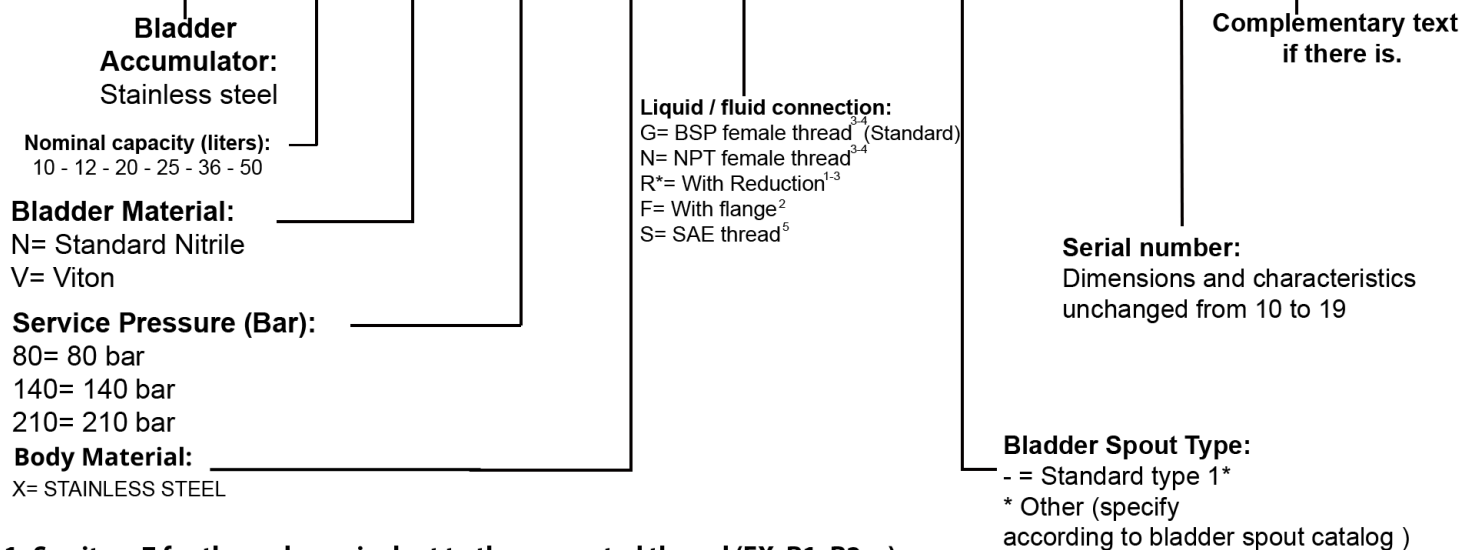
Bladder Accumulator:
Stainless steel

Nominal capacity (liters):
10 - 12 - 20 - 25 - 36 - 50

Bladder Material:
N= Standard Nitrile
V= Viton

Service Pressure (Bar):
80= 80 bar
140= 140 bar
210= 210 bar

Body Material:
X= STAINLESS STEEL

Liquid / fluid connection:
G= BSP female thread$^{3-4}$ (Standard)
N= NPT female thread$^{3-4}$
R*= With Reduction$^{1-3}$
F= With flange$^{2}$
S= SAE thread$^{5}$

Complementary text if there is.

Serial number:
Dimensions and characteristics unchanged from 10 to 19

Bladder Spout Type:
- = Standard type 1*
* Other (specify according to bladder spout catalog )

1. Suit ... F for the code equivalent to the accepted thread (EX: R1, R2...)